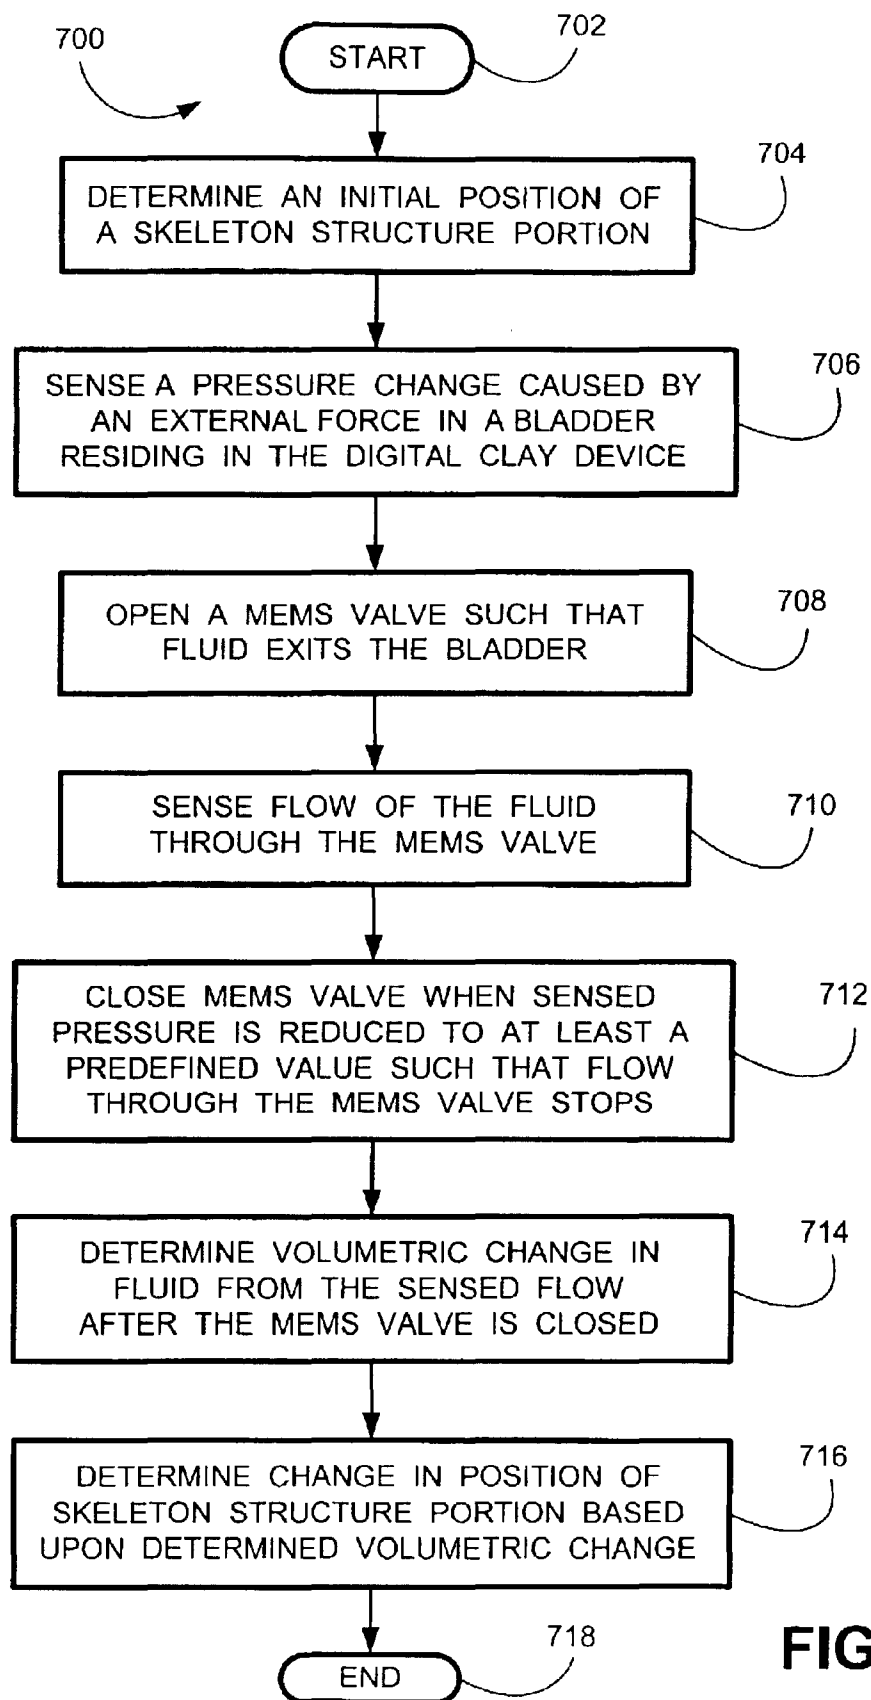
700

START

702

DETERMINE AN INITIAL POSITION OF A SKELETON STRUCTURE PORTION

704

SENSE A PRESSURE CHANGE CAUSED BY AN EXTERNAL FORCE IN A BLADDER RESIDING IN THE DIGITAL CLAY DEVICE

706

OPEN A MEMS VALVE SUCH THAT FLUID EXITS THE BLADDER

708

SENSE FLOW OF THE FLUID THROUGH THE MEMS VALVE

710

CLOSE MEMS VALVE WHEN SENSED PRESSURE IS REDUCED TO AT LEAST A PREDEFINED VALUE SUCH THAT FLOW THROUGH THE MEMS VALVE STOPS

712

DETERMINE VOLUMETRIC CHANGE IN FLUID FROM THE SENSED FLOW AFTER THE MEMS VALVE IS CLOSED

714

DETERMINE CHANGE IN POSITION OF SKELETON STRUCTURE PORTION BASED UPON DETERMINED VOLUMETRIC CHANGE

716

END

718

FIG